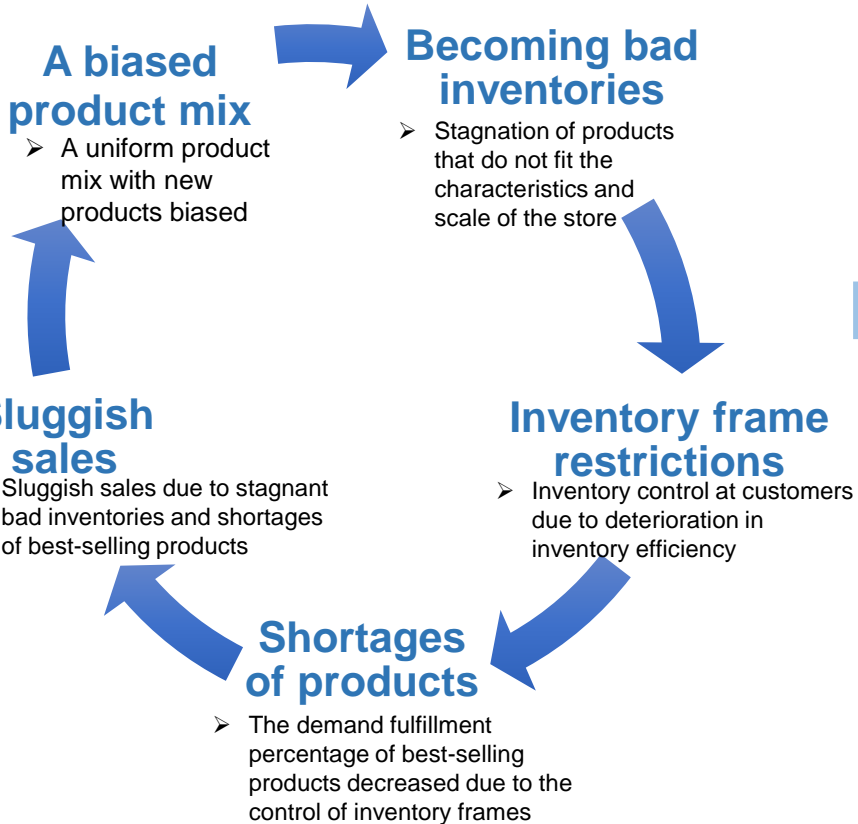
A biased product mix
➢ A uniform product mix with new products biased

Becoming bad inventories
➢ Stagnation of products that do not fit the characteristics and scale of the store

Inventory frame restrictions
➢ Inventory control at customers due to deterioration in inventory efficiency

Shortages of products
➢ The demand fulfillment percentage of best-selling products decreased due to the control of inventory frames

luggish sales
Sluggish sales due to stagnant bad inventories and shortages of best-selling products